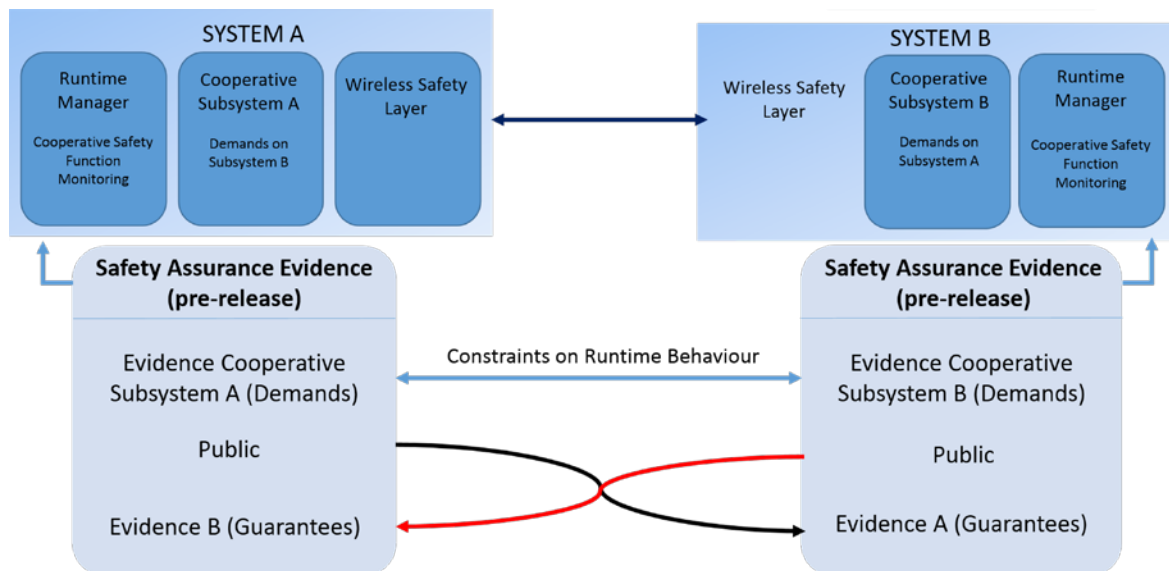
SYSTEM A

Runtime Manager

Cooperative Safety Function Monitoring

Cooperative Subsystem A

Demands on Subsystem B

Wireless Safety Layer

SYSTEM B

Wireless Safety Layer

Cooperative Subsystem B

Demands on Subsystem A

Runtime Manager

Cooperative Safety Function Monitoring

Safety Assurance Evidence (pre-release)

Evidence Cooperative Subsystem A (Demands)

Public

Evidence B (Guarantees)

Constraints on Runtime Behaviour

Safety Assurance Evidence (pre-release)

Evidence Cooperative Subsystem B (Demands)

Public

Evidence A (Guarantees)